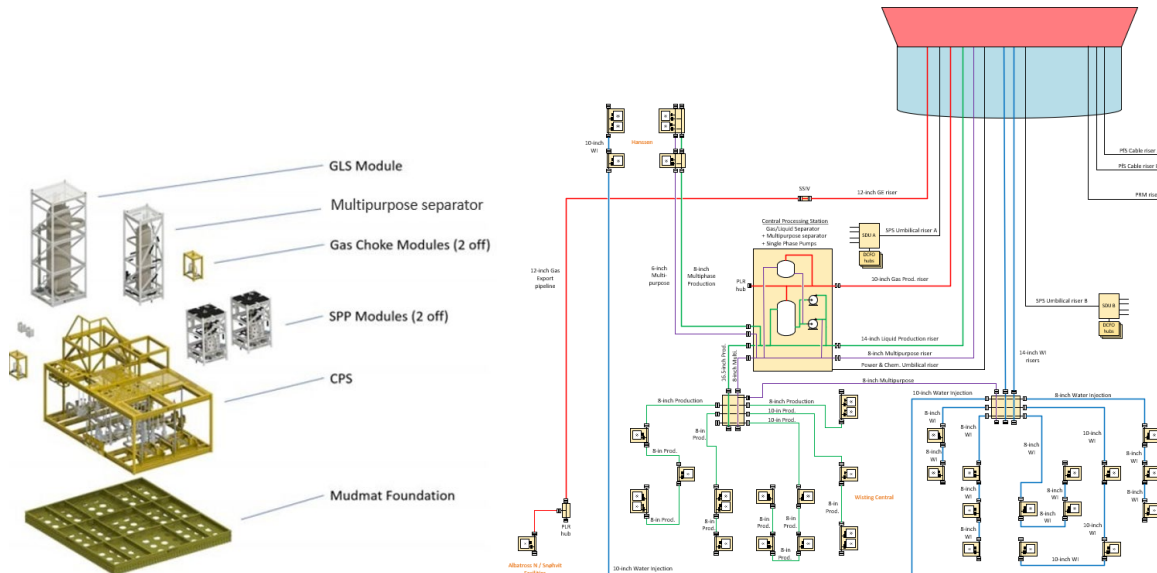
GLS Module

Multipurpose separator

Gas Choke Modules (2 off)

SPP Modules (2 off)

CPS

Mudmat Foundation

10-inch WI

Hansteen

SSIV

12-inch GE riser

PfS Cable riser

PfS Cable riser

PRM riser

12-inch Gas Export pipeline

6-inch Multi-purpose

8-inch Multiphase Production

Control Processing Station
Gas/Liquid Separator
+ Multipurpose separator
+ Single Phase Pumps

SDU A

SPS Umbilical riser A

DCPU hub

PLR hub

10-inch Gas Prod. riser

SPS Umbilical riser B

SDU B

DCPU hub

14-inch Liquid Production riser

8-inch Multipurpose riser

Power & Chem. Umbilical riser

14-inch WI risers

8-inch Multipurpose

16.5-inch Prod.

8-inch Multi.

8-inch Production

8-inch Production

10-inch Prod.

10-inch Prod.

8-in Prod.

8-in Prod.

8-in Prod.

8-in Prod.

8-in Prod.

8-in Prod.

Wisting Central

10-inch Water Injection

8-inch Water Injection

8-inch WI

8-inch WI

8-inch WI

8-inch WI

10-inch WI

10-inch WI

10-inch WI

8-inch WI

8-inch WI

8-inch WI

8-inch WI

10-inch WI

10-inch WI

PLR hub

Albatross N / Snøhvit facilities

10-inch Water Injection